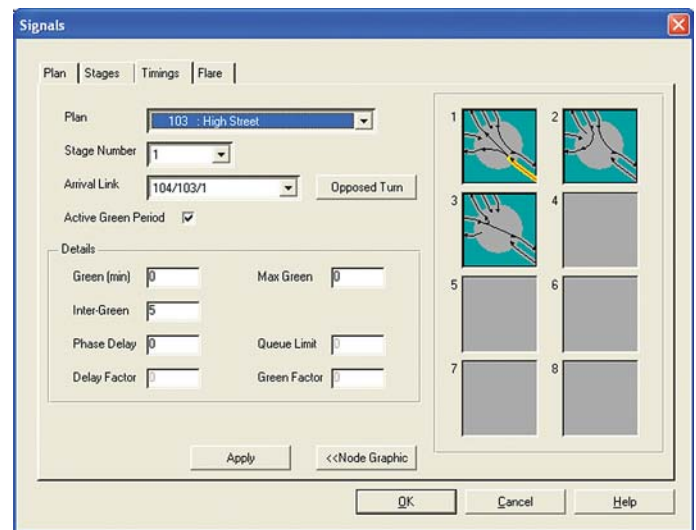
Signals

Plan | Stages | Timings | Flare

Plan 103 : High Street

Stage Number 1

Arrival Link 104/103/1

Opposed Turn

Active Green Period ☑

Details

Green (min) 0

Max Green 0

Inter-Green 5

Phase Delay 0

Queue Limit 0

Delay Factor 0

Green Factor 0

1 2 3 4 5 6 7 8

Apply

<<Node Graphic

OK

Cancel

Help